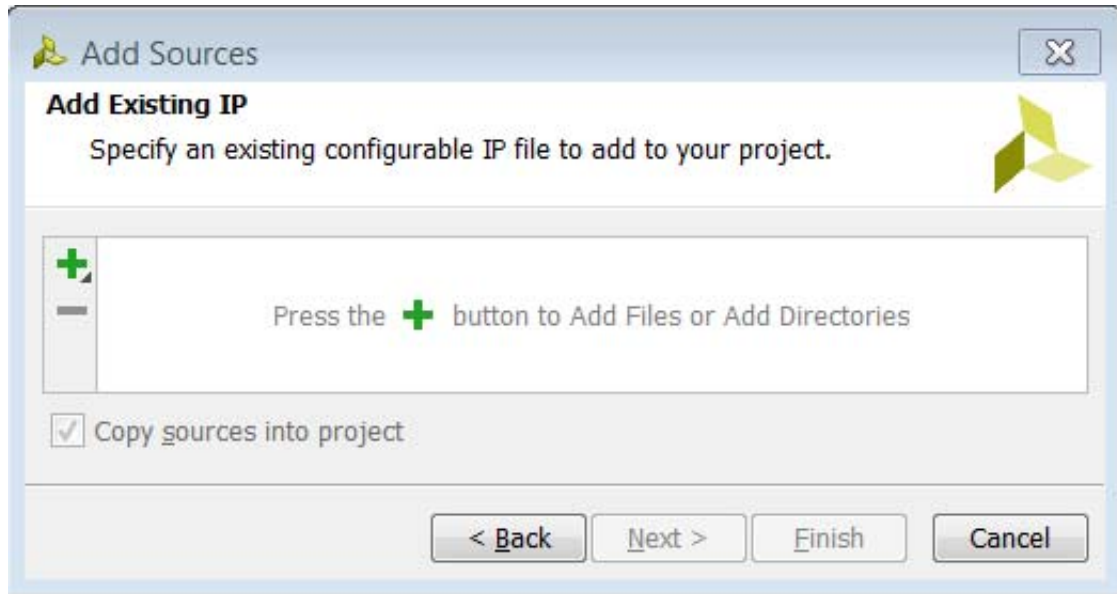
Add Sources

Add Existing IP

Specify an existing configurable IP file to add to your project.

Press the button to Add Files or Add Directories

Copy sources into project

< Back

Next >

Finish

Cancel